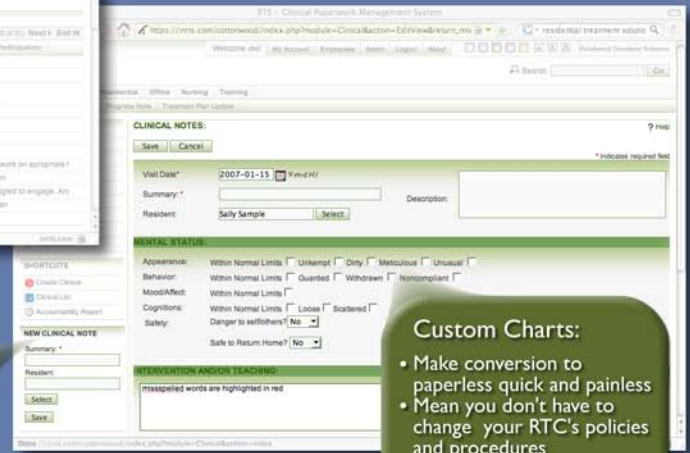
(1 - 5 of 5) Next ▸ End ▸▸

Participation

ork on appropriate

gged to engage. Am

ter

RTS – Clinical Paperwork Management System

https://rtrs.com/cottonwood/index.php?module=Clinical&action=EditView&return_mo

residential treatment solutio

Welcome Jed | My Account | Employees | Admin | Logout | About

Search

Go

Residential | Office | Nursing | Training

Progress Note | Treatment Plan Update

CLINICAL NOTES:

? Help

Save | Cancel

* Indicates required field

Visit Date*: 2007-01-15 Y-m-d H:i

Summary: *

Description:

Resident: Sally Sample | Select

MENTAL STATUS:

Appearance: Within Normal Limits ☐ Unkempt ☐ Dirty ☐ Meticulous ☐ Unusual ☐

Behavior: Within Normal Limits ☐ Guarded ☐ Withdrawn ☐ Noncompliant ☐

Mood/Affect: Within Normal Limits ☐

Cognitions: Within Normal Limits ☐ Loose ☐ Scattered ☐

Safety: Danger to self/others? No

Safe to Return Home? No

INTERVENTION AND/OR TEACHING:

misspelled words are highlighted in red

SHORTCUTS

Create Clinical

Clinical List

Accountability Report

NEW CLINICAL NOTE

Summary: *

Resident:

Select

Save

Done | https://rtrs.com/cottonwood/index.php?module=Clinical&action=index

Custom Charts:

• Make conversion to paperless quick and painless

• Mean you don't have to change your RTC's policies and procedures